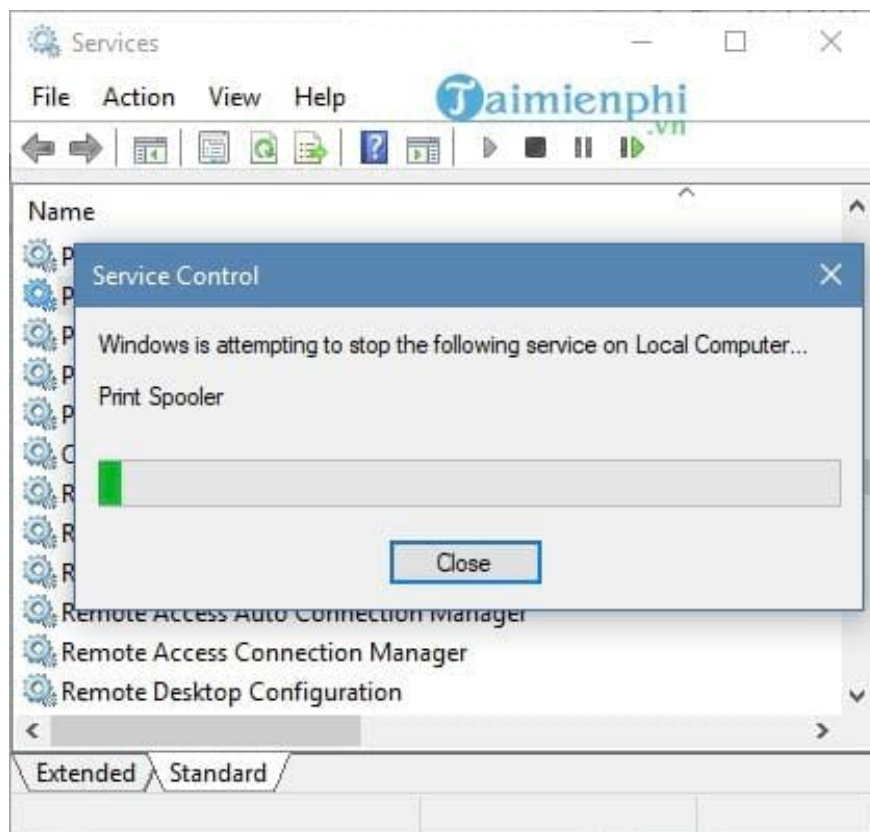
Services

File Action View Help

Taimienphi.vn

Name

P
P
P
P
P
C
R
R
R

Service Control

Windows is attempting to stop the following service on Local Computer...

Print Spooler

Close

Remote Access Auto Connection Manager
Remote Access Connection Manager
Remote Desktop Configuration

Extended Standard